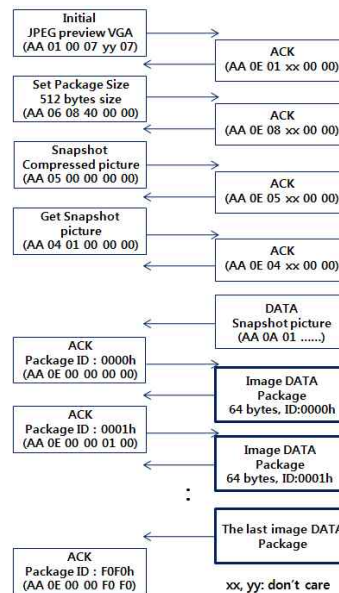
Initial
JPEG preview VGA
(AA 01 00 07 yy 07)

ACK
(AA 0E 01 xx 00 00)

Set Package Size
512 bytes size
(AA 06 08 40 00 00)

ACK
(AA 0E 08 xx 00 00)

Snapshot
Compressed picture
(AA 05 00 00 00 00)

ACK
(AA 0E 05 xx 00 00)

Get Snapshot
picture
(AA 04 01 00 00 00)

ACK
(AA 0E 04 xx 00 00)

DATA
Snapshot picture
(AA 0A 01 ......)

ACK
Package ID : 0000h
(AA 0E 00 00 00 00)

Image DATA
Package
64 bytes, ID:0000h

ACK
Package ID : 0001h
(AA 0E 00 00 01 00)

Image DATA
Package
64 bytes, ID:0001h

:

The last image DATA
Package

ACK
Package ID : F0F0h
(AA 0E 00 00 F0 F0)

xx, yy: don't care